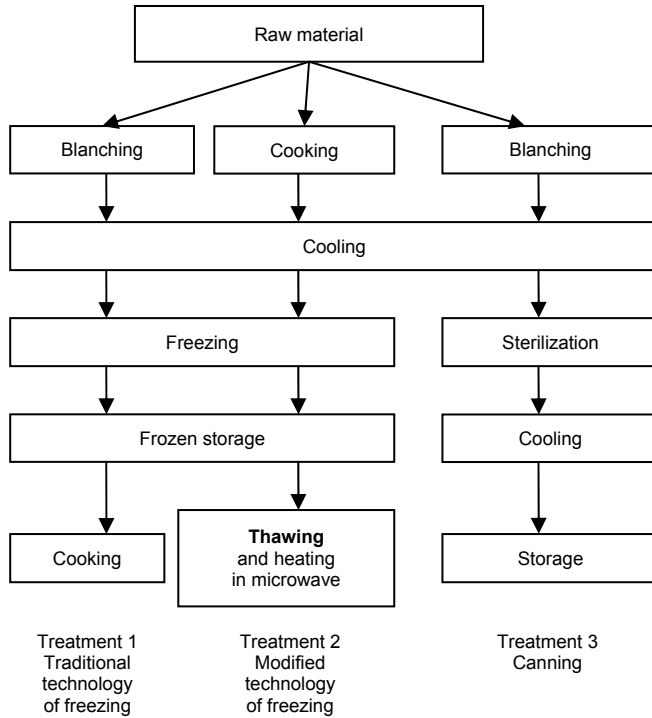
Raw material

Blanching

Cooking

Blanching

Cooling

Freezing

Sterilization

Frozen storage

Cooling

Cooking

**Thawing** and heating in microwave

Storage

Treatment 1
Traditional technology of freezing

Treatment 2
Modified technology of freezing

Treatment 3
Canning